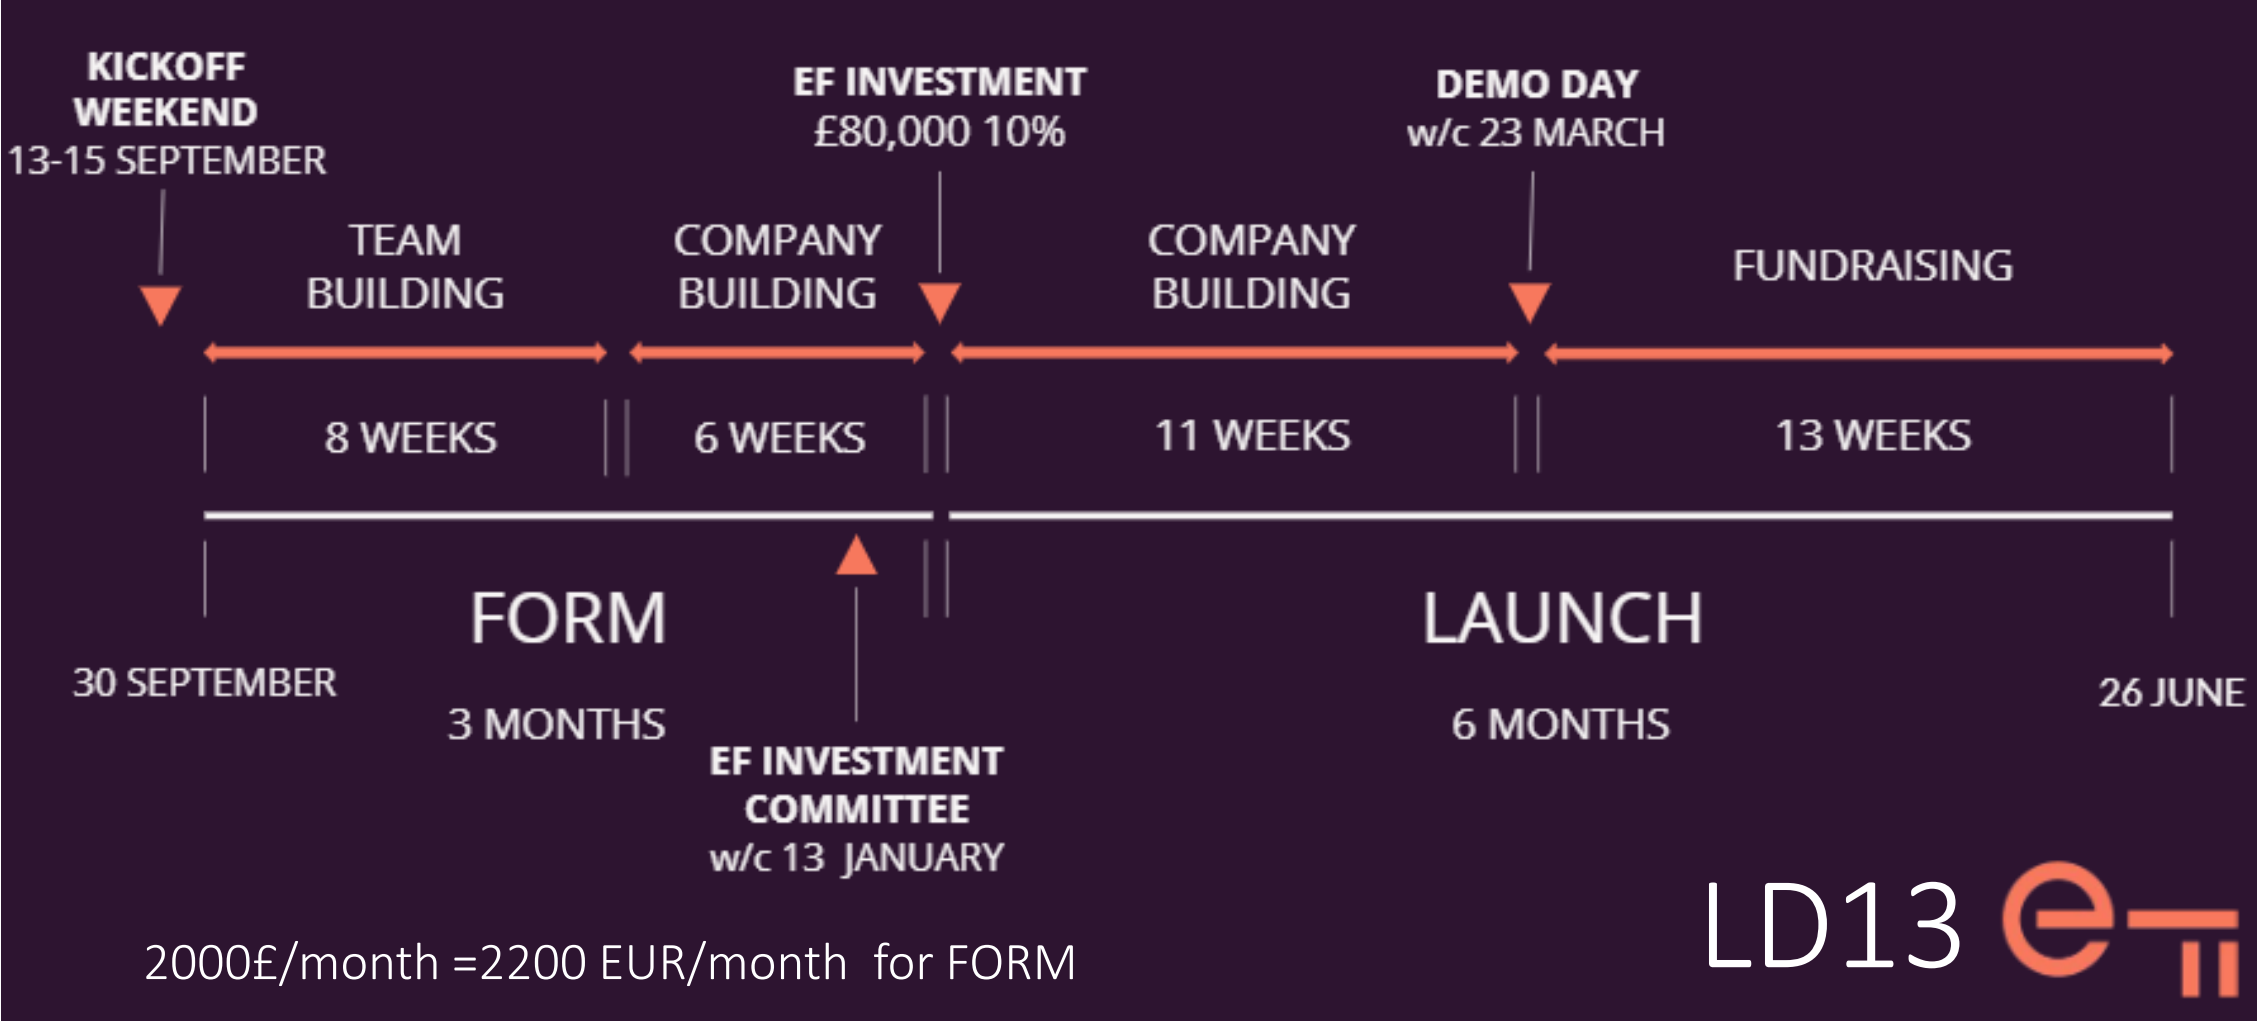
KICKOFF WEEKEND
13-15 SEPTEMBER

EF INVESTMENT
£80,000 10%

DEMO DAY
w/c 23 MARCH

TEAM BUILDING

COMPANY BUILDING

COMPANY BUILDING

FUNDRAISING

8 WEEKS

6 WEEKS

11 WEEKS

13 WEEKS

FORM

LAUNCH

30 SEPTEMBER

3 MONTHS

6 MONTHS

26 JUNE

EF INVESTMENT COMMITTEE
w/c 13 JANUARY

2000£/month =2200 EUR/month for FORM

LD13